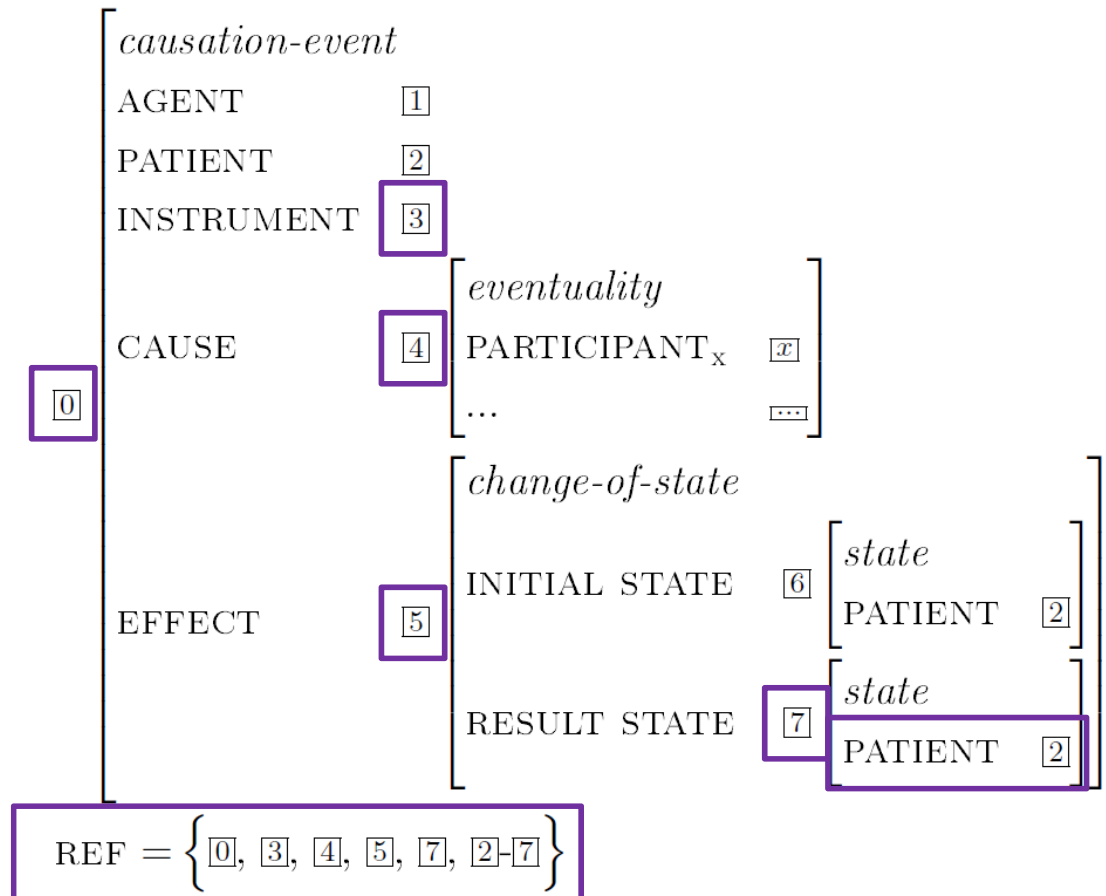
$\boxed{0}$

*causation-event*

| | |
|---|---|
| AGENT | $\boxed{1}$ |
| PATIENT | $\boxed{2}$ |
| INSTRUMENT | $\boxed{3}$ |
| CAUSE | $\boxed{4}$ |
| EFFECT | $\boxed{5}$ |

*eventuality*

PARTICIPANT$_X$ $\boxed{x}$

... $\boxed{\cdots}$

*change-of-state*

INITIAL STATE $\boxed{6}$ *state* PATIENT $\boxed{2}$

RESULT STATE $\boxed{7}$ *state* PATIENT $\boxed{2}$

REF $= \left\{ \boxed{0}, \boxed{3}, \boxed{4}, \boxed{5}, \boxed{7}, \boxed{2}\text{-}\boxed{7} \right\}$